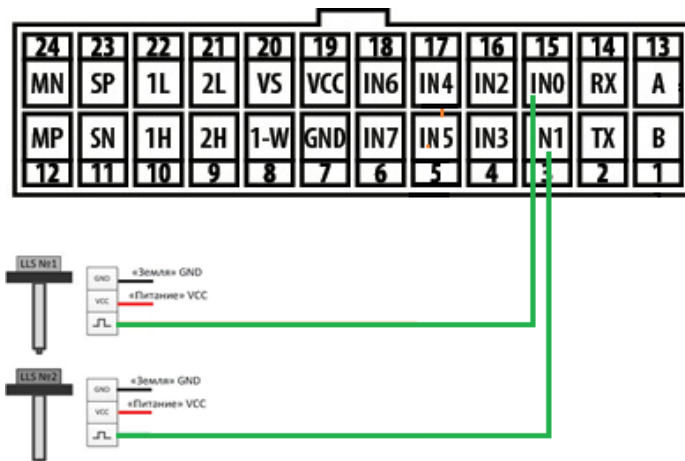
| 24 | 23 | 22 | 21 | 20 | 19 | 18 | 17 | 16 | 15 | 14 | 13 |
|---|---|---|---|---|---|---|---|---|---|---|---|
| MN | SP | 1L | 2L | VS | VCC | IN6 | IN4 | IN2 | IN0 | RX | A |
| MP | SN | 1H | 2H | 1-W | GND | IN7 | IN5 | IN3 | IN1 | TX | B |
| 12 | 11 | 10 | 9 | 8 | 7 | 6 | 5 | 4 | 3 | 2 | 1 |

LLS №1
GND «Земля» GND
VCC «Питание» VCC

LLS №2
GND «Земля» GND
VCC «Питание» VCC